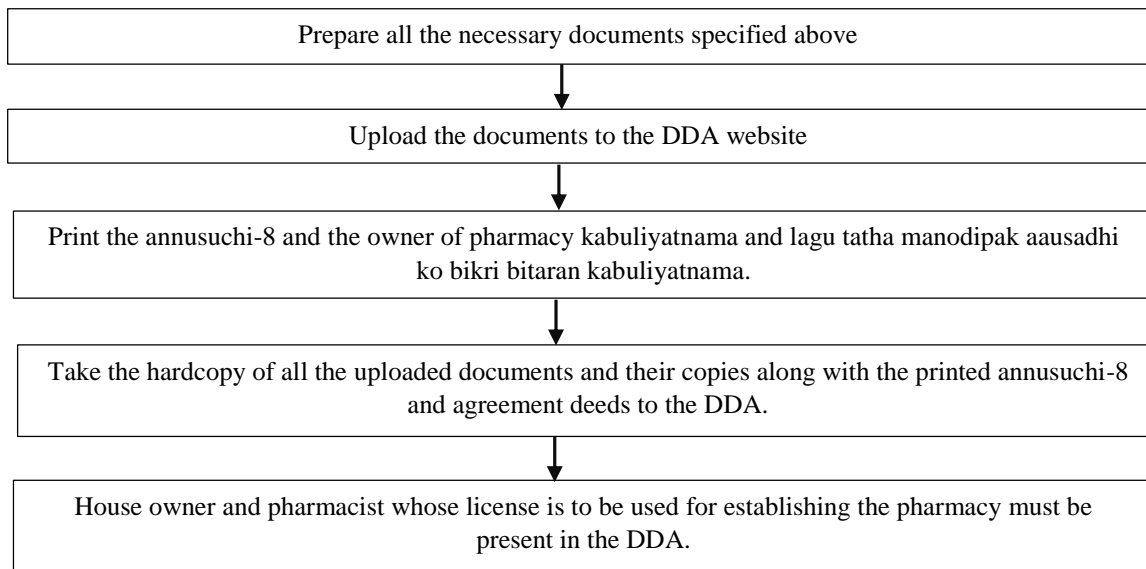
Prepare all the necessary documents specified above

Upload the documents to the DDA website

Print the annusuchi-8 and the owner of pharmacy kabuliyatnama and lagu tatha manodipak aausadhi ko bikri bitaran kabuliyatnama.

Take the hardcopy of all the uploaded documents and their copies along with the printed annusuchi-8 and agreement deeds to the DDA.

House owner and pharmacist whose license is to be used for establishing the pharmacy must be present in the DDA.